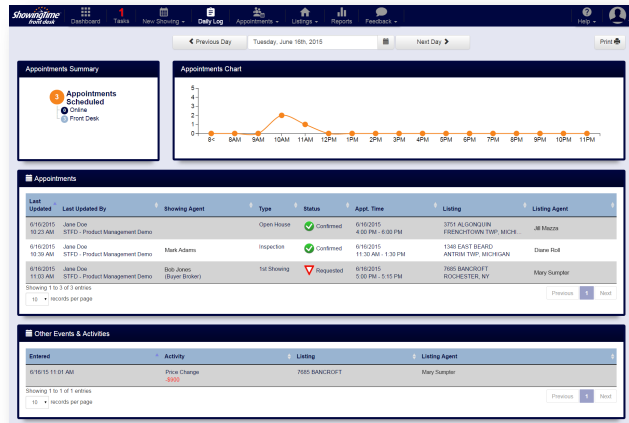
ShowingTime front desk | Dashboard | 1 Tasks | New Showing | Daily Log | Appointments | Listings | Reports | Feedback | Help

Previous Day | Tuesday, June 16th, 2015 | Next Day | Print

Appointments Summary

3 Appointments Scheduled
0 Online
3 Front Desk

Appointments Chart

5
4
3
2
1
0

8< 8AM 9AM 10AM 11AM 12PM 1PM 2PM 3PM 4PM 5PM 6PM 7PM 8PM 9PM 10PM 11PM

Appointments

| Last Updated | Last Updated By | Showing Agent | Type | Status | Appt. Time | Listing | Listing Agent |
|---|---|---|---|---|---|---|---|
| 6/16/2015 10:23 AM | Jane Doe STFD - Product Management Demo | | Open House | Confirmed | 6/16/2015 4:00 PM - 6:00 PM | 3751 ALGONQUIN FRENCHTOWN TWP, MICHI... | Jill Mazza |
| 6/16/2015 10:39 AM | Jane Doe STFD - Product Management Demo | Mark Adams | Inspection | Confirmed | 6/16/2015 11:30 AM - 1:30 PM | 1346 EAST BEARD ANTRIM TWP, MICHIGAN | Diane Roll |
| 6/16/2015 11:03 AM | Jane Doe STFD - Product Management Demo | Bob Jones (Buyer Broker) | 1st Showing | Requested | 6/16/2015 5:00 PM - 5:15 PM | 7685 BANCROFT ROCHESTER, NY | Mary Sumpter |

Showing 1 to 3 of 3 entries
10 records per page
Previous 1 Next

Other Events & Activities

| Entered | Activity | Listing | Listing Agent |
|---|---|---|---|
| 6/16/15 11:01 AM | Price Change -$900 | 7685 BANCROFT | Mary Sumpter |

Showing 1 to 1 of 1 entries
10 records per page
Previous 1 Next